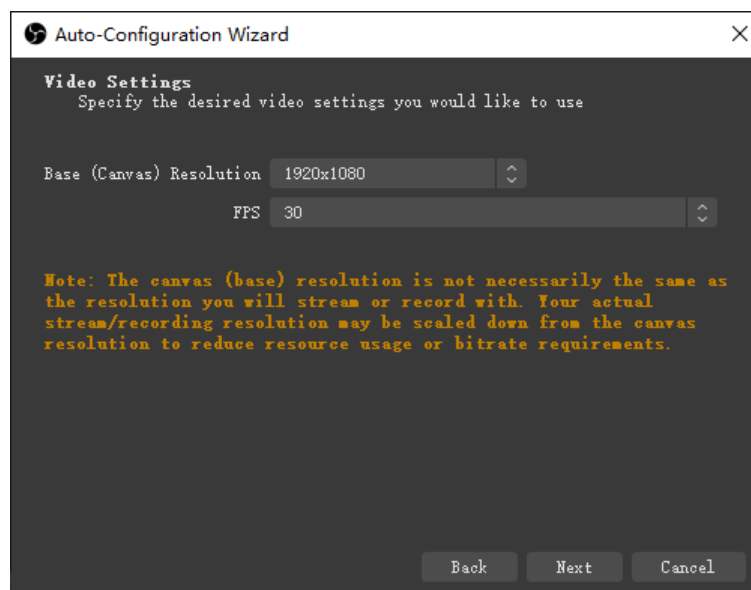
Auto-Configuration Wizard

Video Settings
Specify the desired video settings you would like to use

Base (Canvas) Resolution 1920x1080

FPS 30

Note: The canvas (base) resolution is not necessarily the same as the resolution you will stream or record with. Your actual stream/recording resolution may be scaled down from the canvas resolution to reduce resource usage or bitrate requirements.

Back Next Cancel